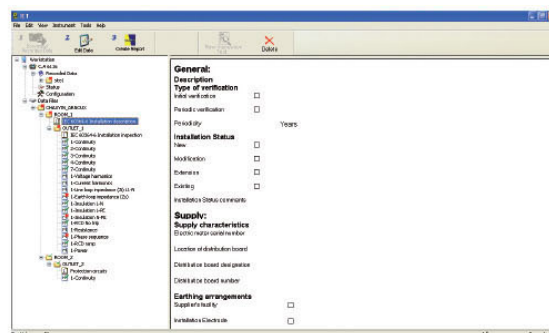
File Edit View Instrument Tools Help

Edit Data
Create Report
Delete

Verification
Recalled Data
Status
Configuration
Data File
ROOM_1
IEC 60364-6 Installation inspection
OUTLET_1
IEC 60364-6 Installation inspection
1-Continuity
2-Continuity
3-Continuity
4-Continuity
7-Continuity
1-Voltage harmonics
1-Current harmonics
1-Line loop impedance (Zi) L-N
1-Earth loop impedance (Zs)
1-RCD no trip
1-Insulation L-N
1-Insulation L-PE
1-Insulation N-PE
1-RCD Uc
1-Resistance
1-Phase sequence
1-RCD ramp
1-Power
ROOM_2
OUTLET_2
Protection circuits
1-Continuity

General:
Description
Type of verification
Initial verification
Periodic verification
Periodicity Years
Installation Status
New
Modification
Extension
Existing
Installation Status comments
Supply:
Supply characteristics
Electric meter serial number
Location of distribution board
Distribution board designation
Distribution board number
Earthing arrangements
Supplier's facility
Installation Electrode